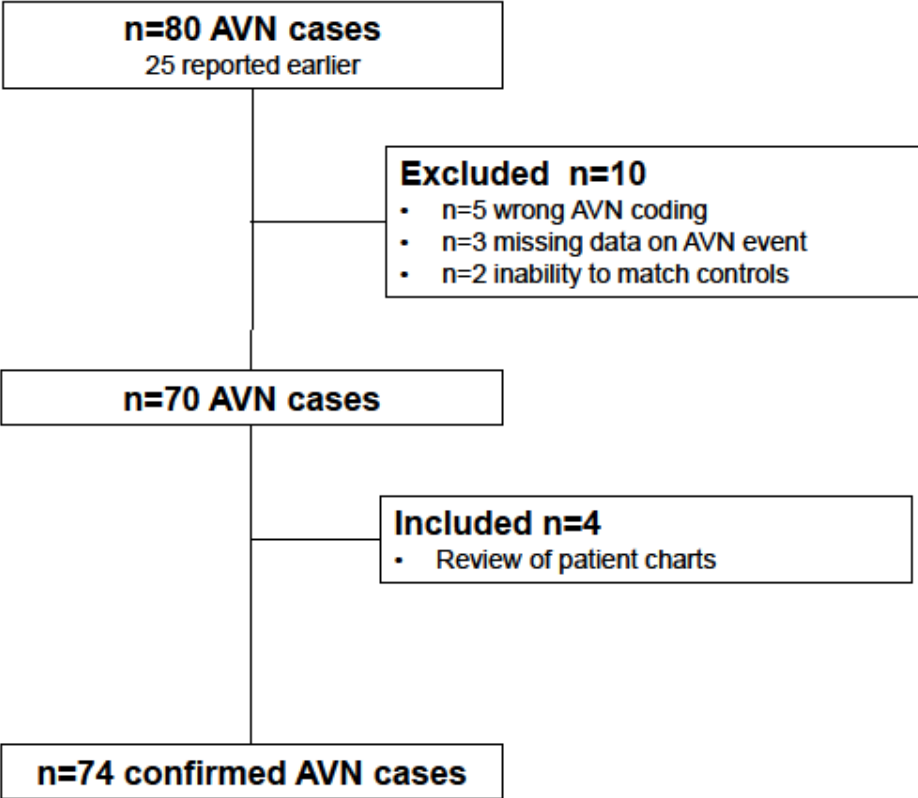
n=80 AVN cases
25 reported earlier

Excluded n=10
- n=5 wrong AVN coding
- n=3 missing data on AVN event
- n=2 inability to match controls

n=70 AVN cases

Included n=4
- Review of patient charts

n=74 confirmed AVN cases